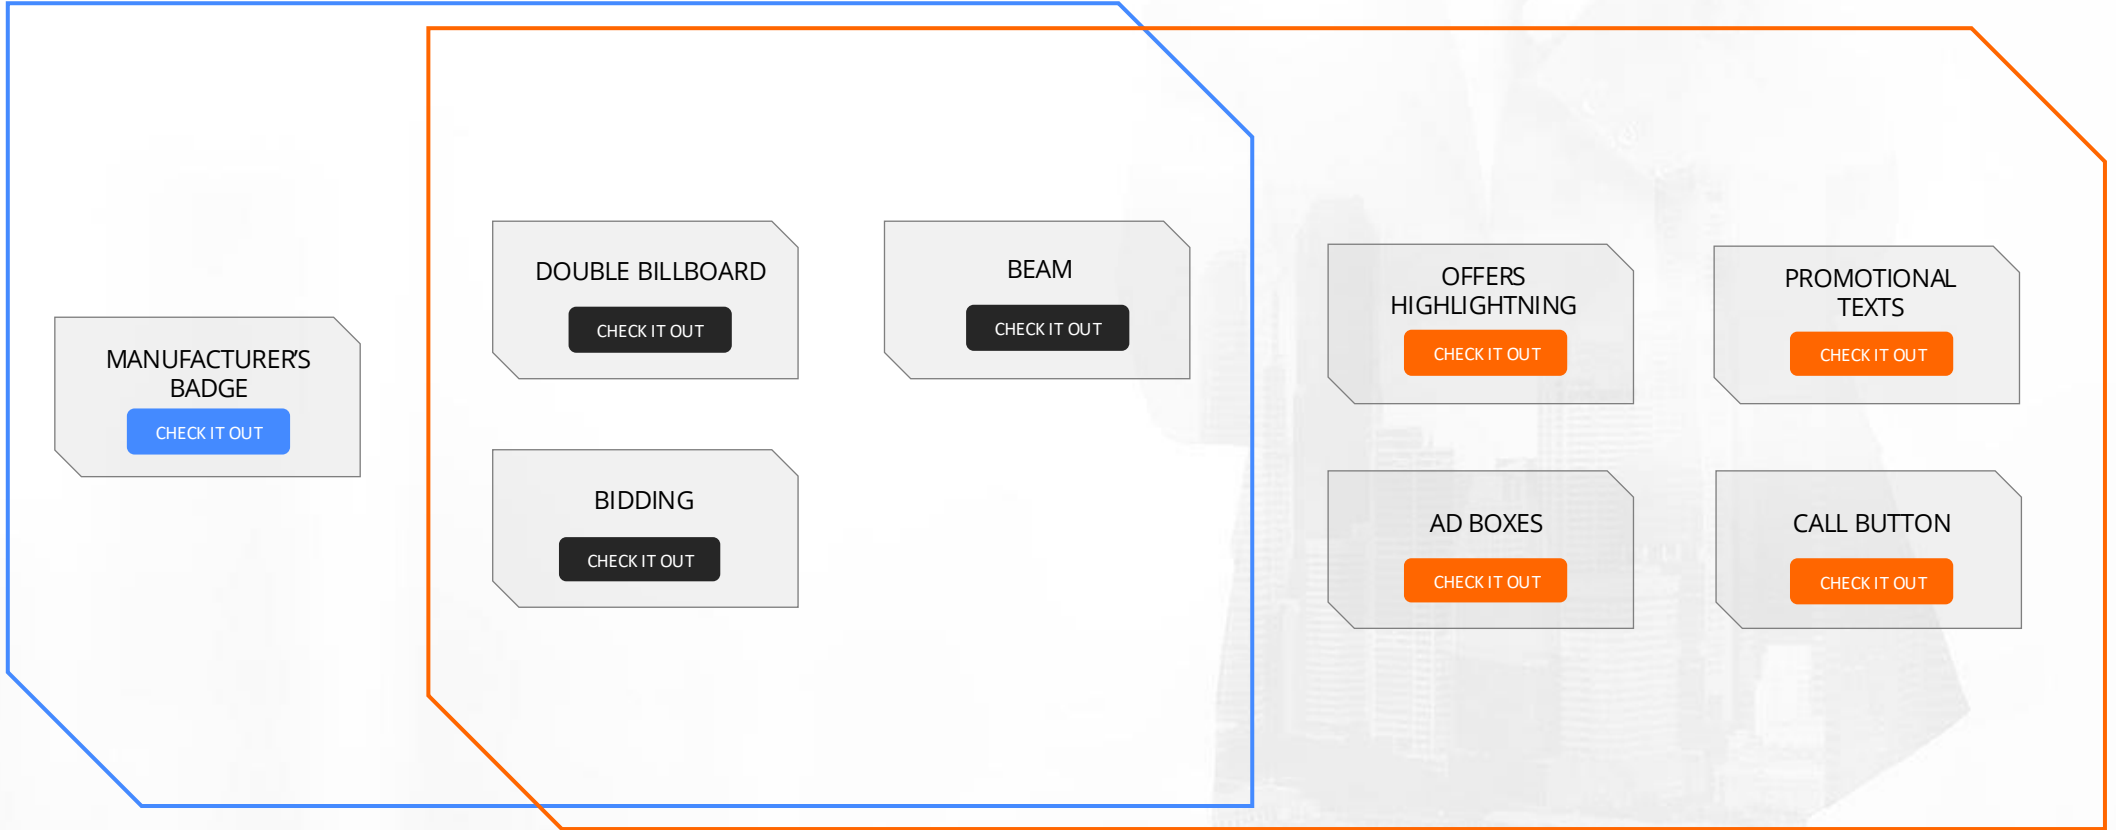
MANUFACTURER'S BADGE

CHECK IT OUT

DOUBLE BILLBOARD

CHECK IT OUT

BEAM

CHECK IT OUT

BIDDING

CHECK IT OUT

OFFERS HIGHLIGHTNING

CHECK IT OUT

PROMOTIONAL TEXTS

CHECK IT OUT

AD BOXES

CHECK IT OUT

CALL BUTTON

CHECK IT OUT